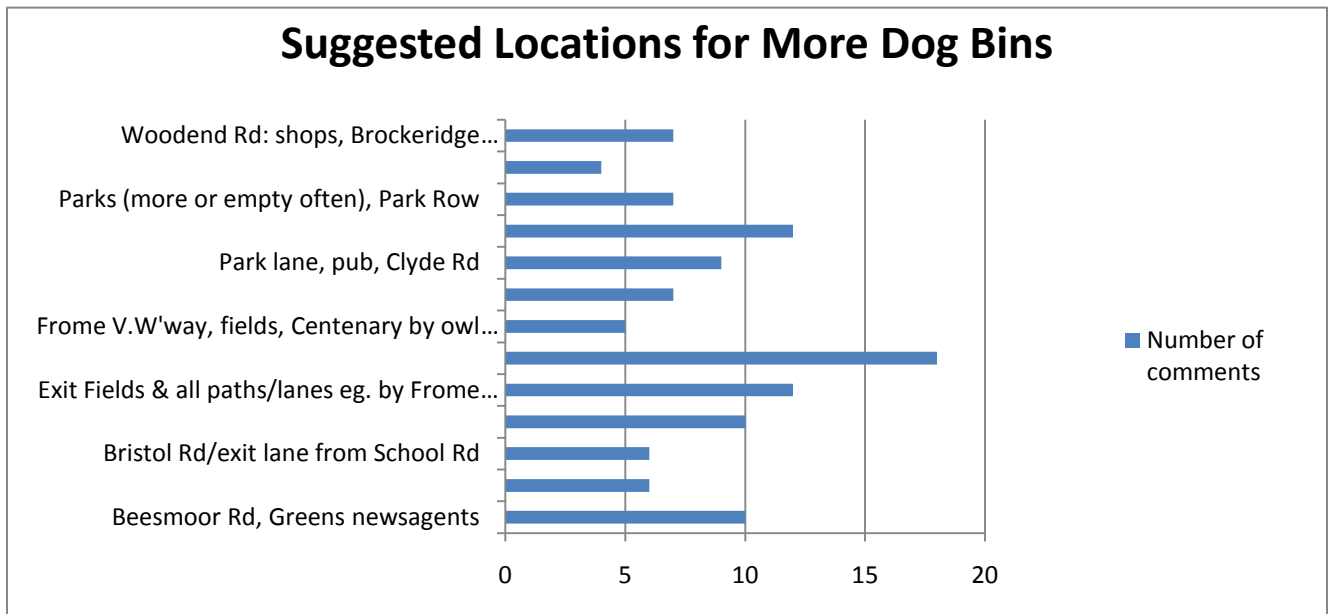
Suggested Locations for More Dog Bins

Woodend Rd: shops, Brockeridge…

Parks (more or empty often), Park Row

Park lane, pub, Clyde Rd

Frome V.W'way, fields, Centenary by owl…

Exit Fields & all paths/lanes eg. by Frome…

Bristol Rd/exit lane from School Rd

Beesmoor Rd, Greens newsagents

0
5
10
15
20

Number of comments